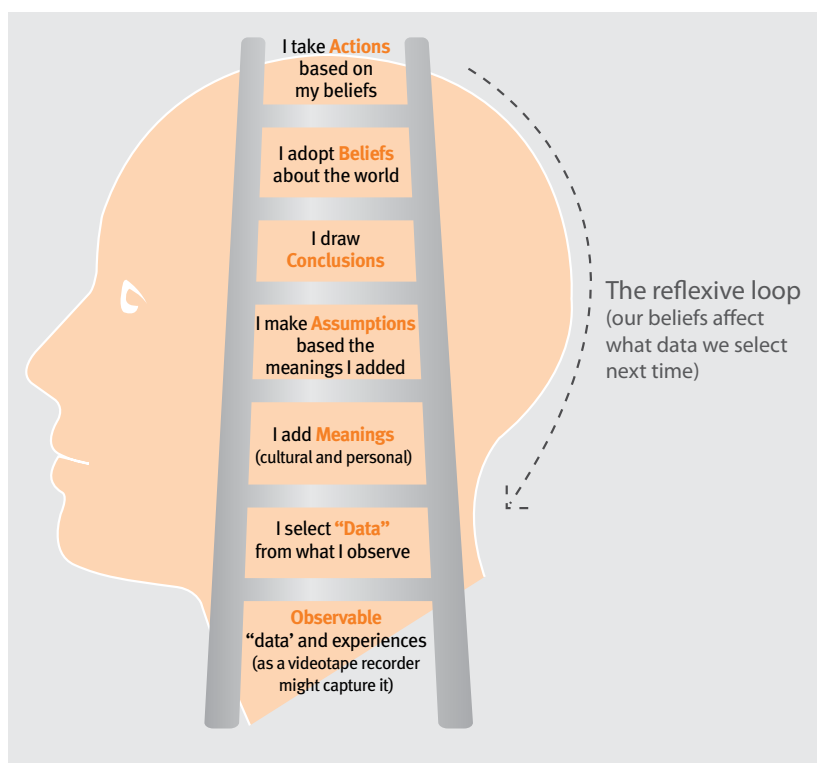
I take Actions based on my beliefs

I adopt Beliefs about the world

I draw Conclusions

I make Assumptions based the meanings I added

I add Meanings (cultural and personal)

I select "Data" from what I observe

Observable "data' and experiences (as a videotape recorder might capture it)

The reflexive loop (our beliefs affect what data we select next time)